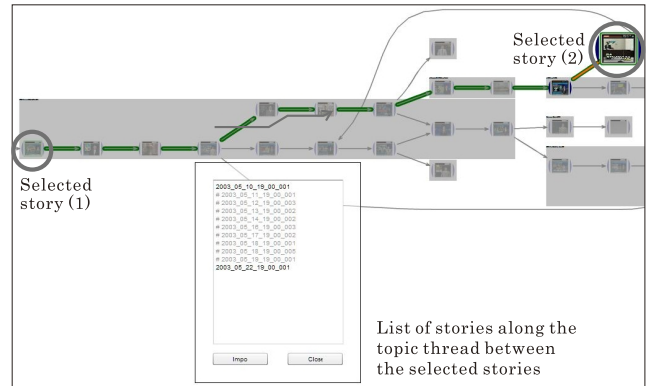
Selected story (2)

Selected story (1)

2003_05_10_19_00_001
# 2003_05_11_19_00_001
# 2003_05_12_19_00_003
# 2003_05_13_19_00_002
# 2003_05_14_19_00_002
# 2003_05_16_19_00_003
# 2003_05_17_19_00_002
# 2003_05_18_19_00_001
# 2003_05_18_19_00_005
# 2003_05_19_19_00_001
2003_05_22_19_00_001

Impo

Clear

List of stories along the topic thread between the selected stories